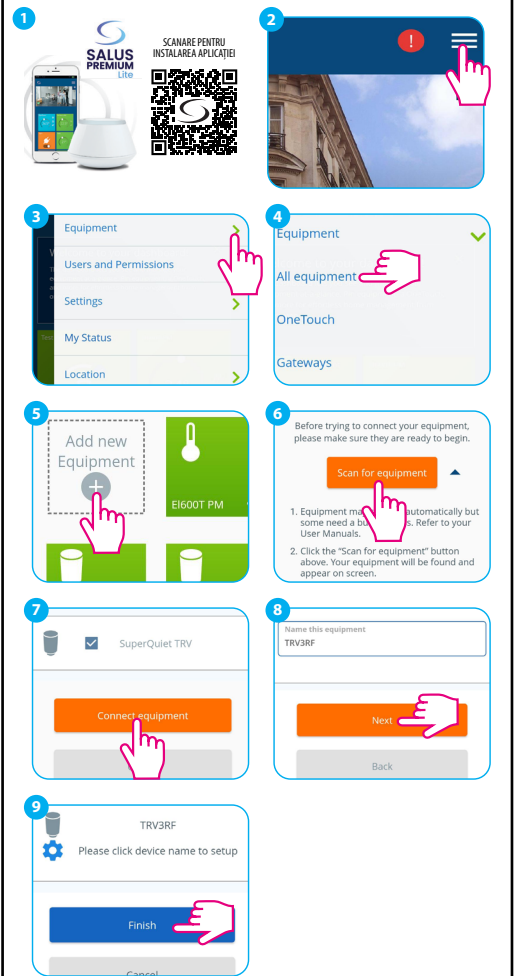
1

SALUS PREMIUM Lite

SCANARE PENTRU INSTALAREA APLICAȚIEI

2

!

3

Equipment

Users and Permissions

Settings

My Status

Location

4

Equipment

All equipment

OneTouch

Gateways

5

Add new Equipment

+

EI600T PM

6

Before trying to connect your equipment, please make sure they are ready to begin.

Scan for equipment

1. Equipment ma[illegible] automatically but some need a bu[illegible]s. Refer to your User Manuals.

2. Click the "Scan for equipment" button above. Your equipment will be found and appear on screen.

7

SuperQuiet TRV

Connect equipment

8

Name this equipment

TRV3RF

Next

Back

9

TRV3RF

Please click device name to setup

Finish

Cancel